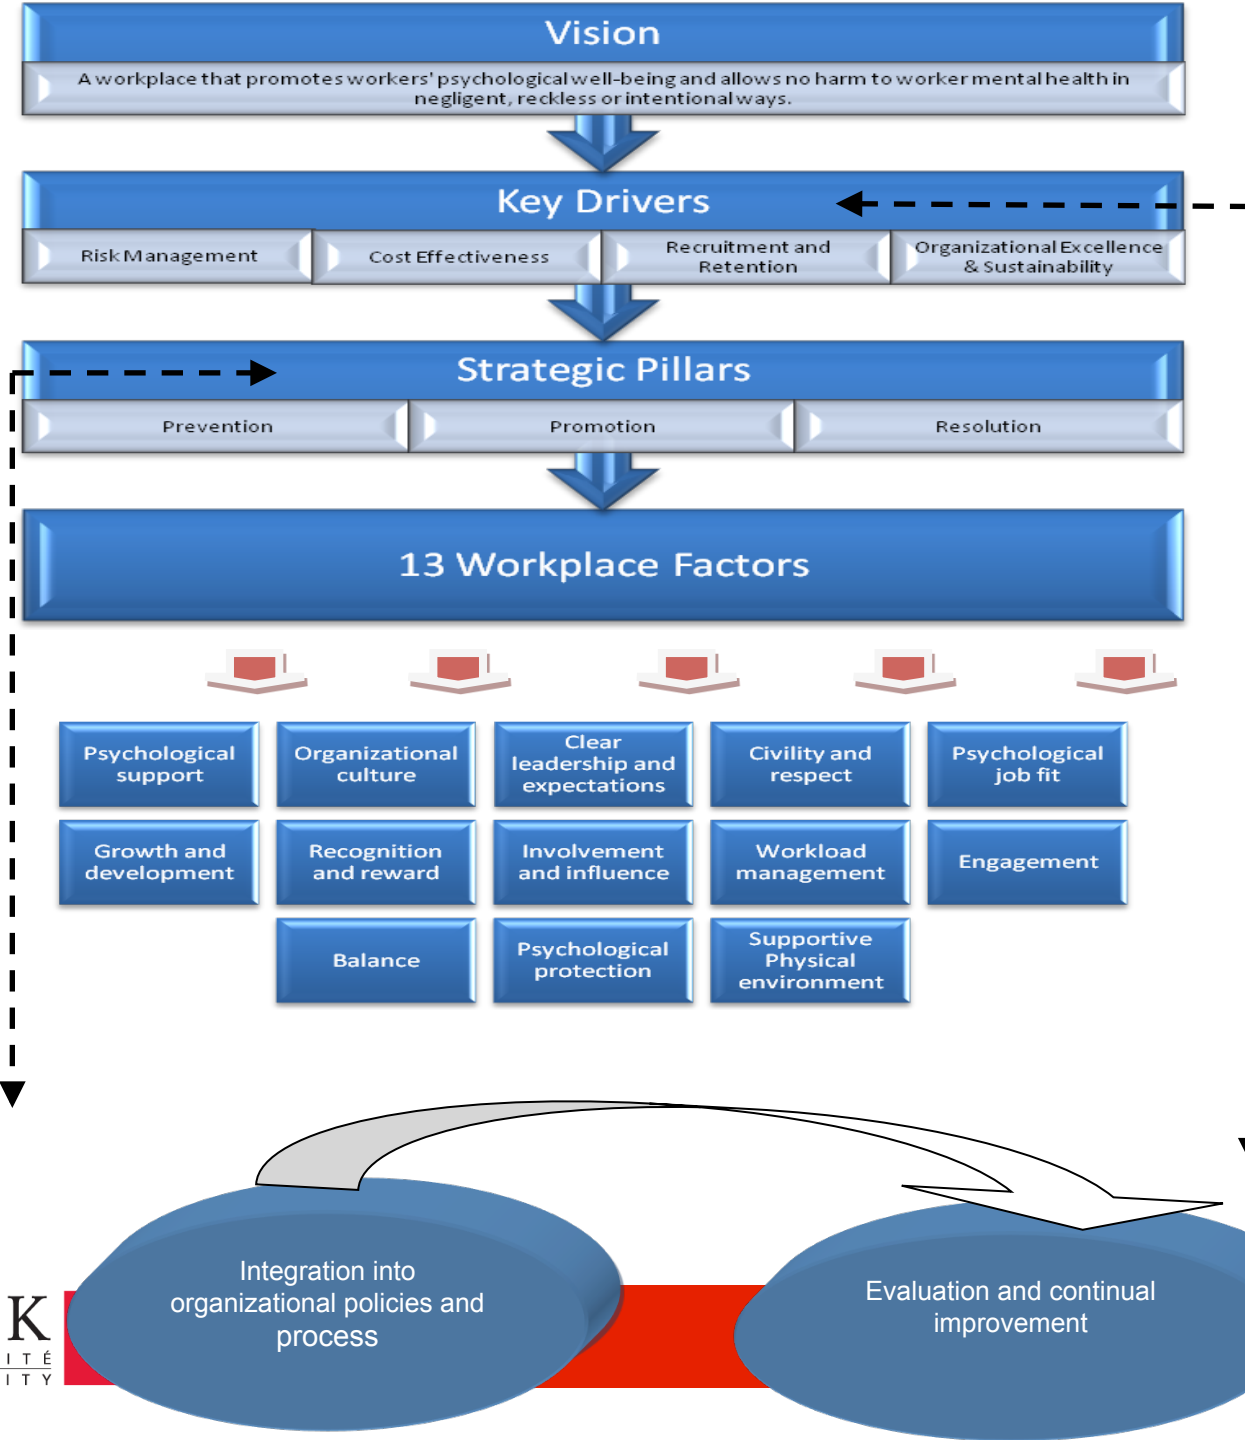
Vision

A workplace that promotes workers' psychological well-being and allows no harm to worker mental health in negligent, reckless or intentional ways.

Key Drivers

Risk Management

Cost Effectiveness

Recruitment and Retention

Organizational Excellence & Sustainability

Strategic Pillars

Prevention

Promotion

Resolution

13 Workplace Factors

Psychological support

Organizational culture

Clear leadership and expectations

Civility and respect

Psychological job fit

Growth and development

Recognition and reward

Involvement and influence

Workload management

Engagement

Balance

Psychological protection

Supportive Physical environment

Integration into organizational policies and process

Evaluation and continual improvement

K
ITÉ
ITY